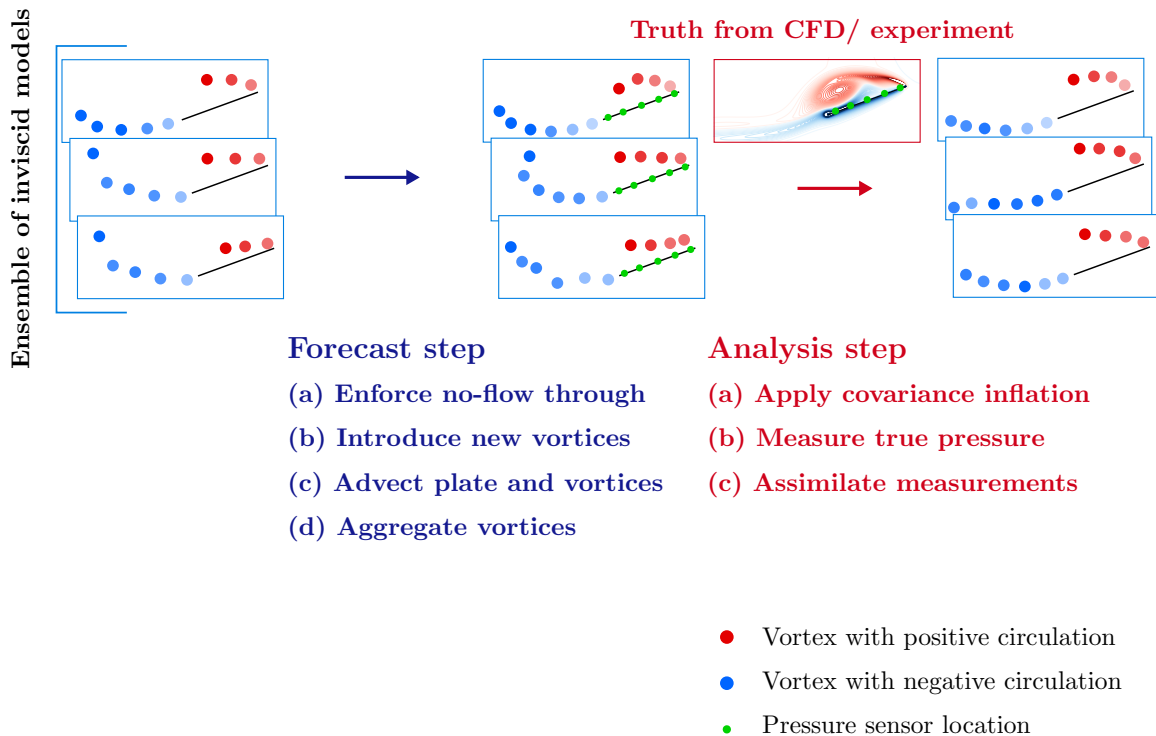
Ensemble of inviscid models

Truth from CFD/ experiment

Forecast step
(a) Enforce no-flow through
(b) Introduce new vortices
(c) Advect plate and vortices
(d) Aggregate vortices

Analysis step
(a) Apply covariance inflation
(b) Measure true pressure
(c) Assimilate measurements

Vortex with positive circulation
Vortex with negative circulation
Pressure sensor location